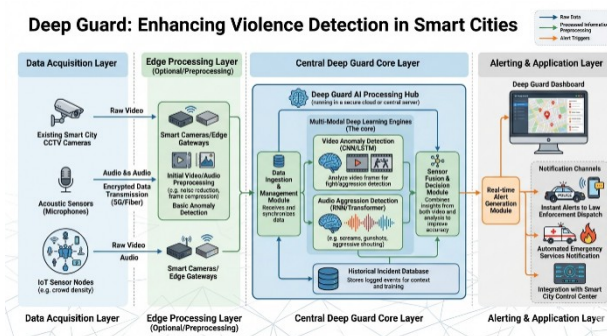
Deep Guard: Enhancing Violence Detection in Smart Cities

Raw Data
Processed Information Preprocessing
Alert Triggers

Data Acquisition Layer

Raw Video

Existing Smart City CCTV Cameras

Audio && Audio

Encrypted Data Transmission (5G/Fiber)

Acoustic Sensors (Microphones)

Raw Video

Audio

IoT Sensor Nodes (e.g. crowd density)

Data Acquisition Layer

Edge Processing Layer (Optional/Preprocessing)

Smart Cameras/Edge Gateways

Initial Video/Audio Preprocessing (e.g. noise reduction, frame compression)

Basic Anomaly Detection

Smart Cameras/ Edge Gateways

Edge Processing Layer (Optional/Preprocessing)

Central Deep Guard Core Layer

Deep Guard AI Processing Hub (running in a secure cloud or central server)

Multi-Model Deep Learning Engines (The core)

Data Ingestion & Management Module

Receives and synchronizes data

Video Anomaly Detection (CNN/LSTM)

Analyze video frames for fight/aggression detection

Audio Aggression Detection (RNN/Transformer)

(e.g. screams, gunshots, aggressive shouting)

Sensor Fusion & Decision Module

Combines insights from both video and analysis to improve accuracy

Historical Incident Database

Stores logged events for context and training

Central Deep Guard Core Layer

Alerting & Application Layer

Deep Guard Dashboard

Real-time Alert Generation Module

Notification Channels

Instant Alerts to Law Enforcement Dispatch

Automated Emergency Services Notification

Integration with Smart City Control Center

Alerting & Application Layer